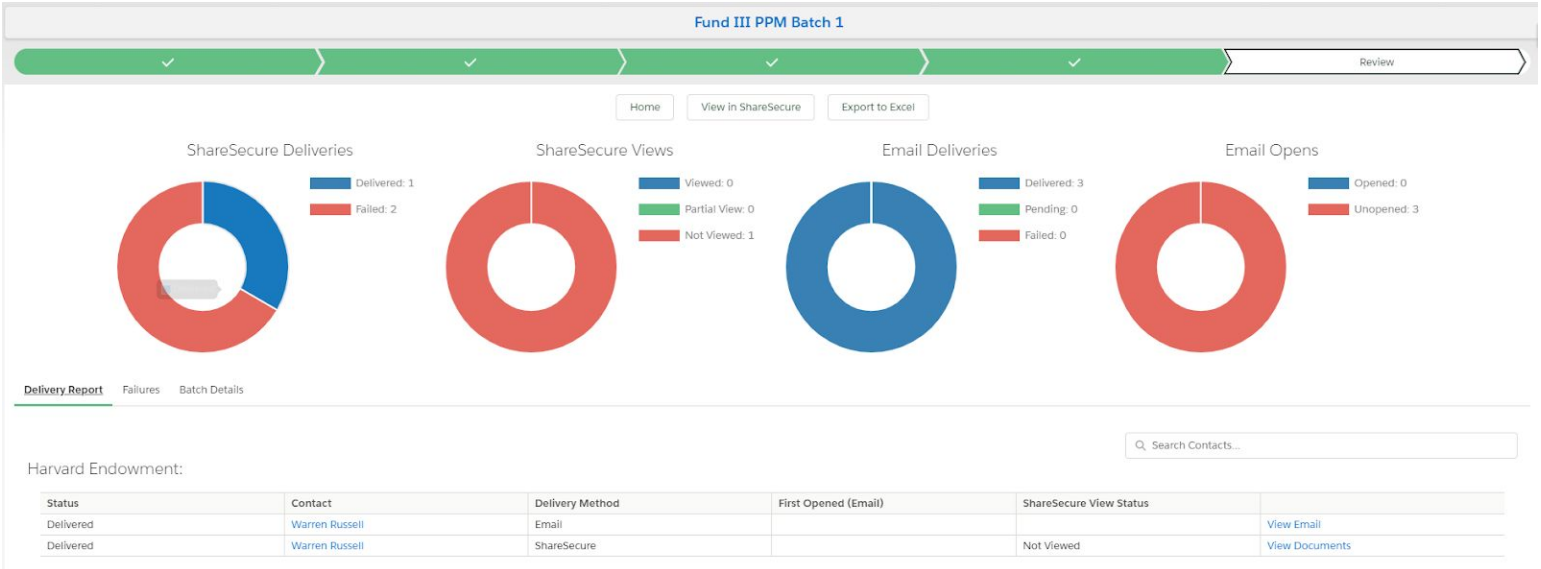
Fund III PPM Batch 1

Review

Home View in ShareSecure Export to Excel

ShareSecure Deliveries

Delivered: 1
Failed: 2

ShareSecure Views

Viewed: 0
Partial View: 0
Not Viewed: 1

Email Deliveries

Delivered: 3
Pending: 0
Failed: 0

Email Opens

Opened: 0
Unopened: 3

Delivery Report Failures Batch Details

Search Contacts...

Harvard Endowment:

| Status | Contact | Delivery Method | First Opened (Email) | ShareSecure View Status | |
|---|---|---|---|---|---|
| Delivered | Warren Russell | Email | | | View Email |
| Delivered | Warren Russell | ShareSecure | | Not Viewed | View Documents |